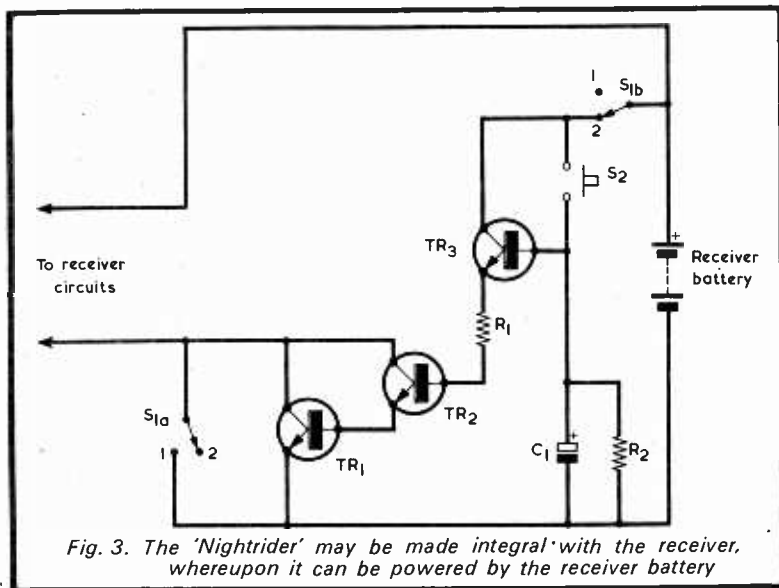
1
$S_{1b}$
2
$S_2$
$TR_3$
+
Receiver battery
To receiver circuits
$R_1$
$TR_2$
$S_{1a}$
1
2
$TR_1$
$C_1$
+
$R_2$

Fig. 3. The 'Nightrider' may be made integral with the receiver, whereupon it can be powered by the receiver battery